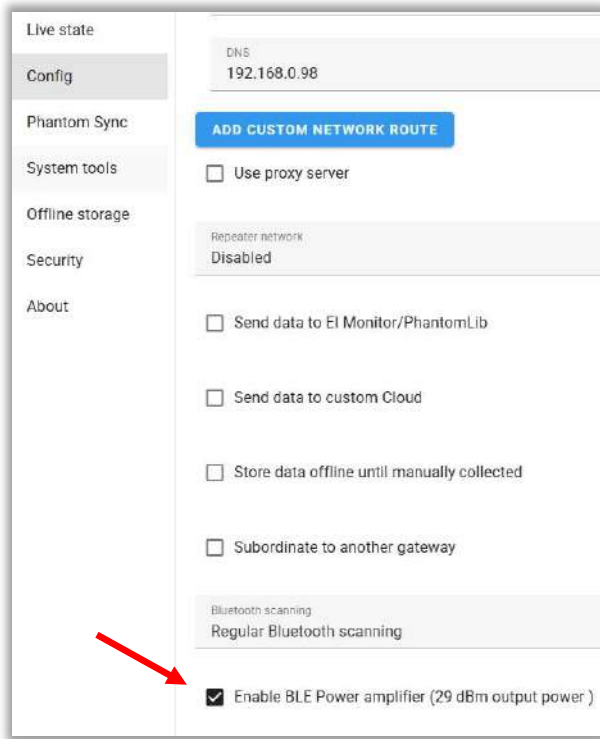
Live state
Config
Phantom Sync
System tools
Offline storage
Security
About

DNS
192.168.0.98

ADD CUSTOM NETWORK ROUTE

Use proxy server

Repeater network
Disabled

Send data to EI Monitor/PhantomLib

Send data to custom Cloud

Store data offline until manually collected

Subordinate to another gateway

Bluetooth scanning
Regular Bluetooth scanning

Enable BLE Power amplifier (29 dBm output power )